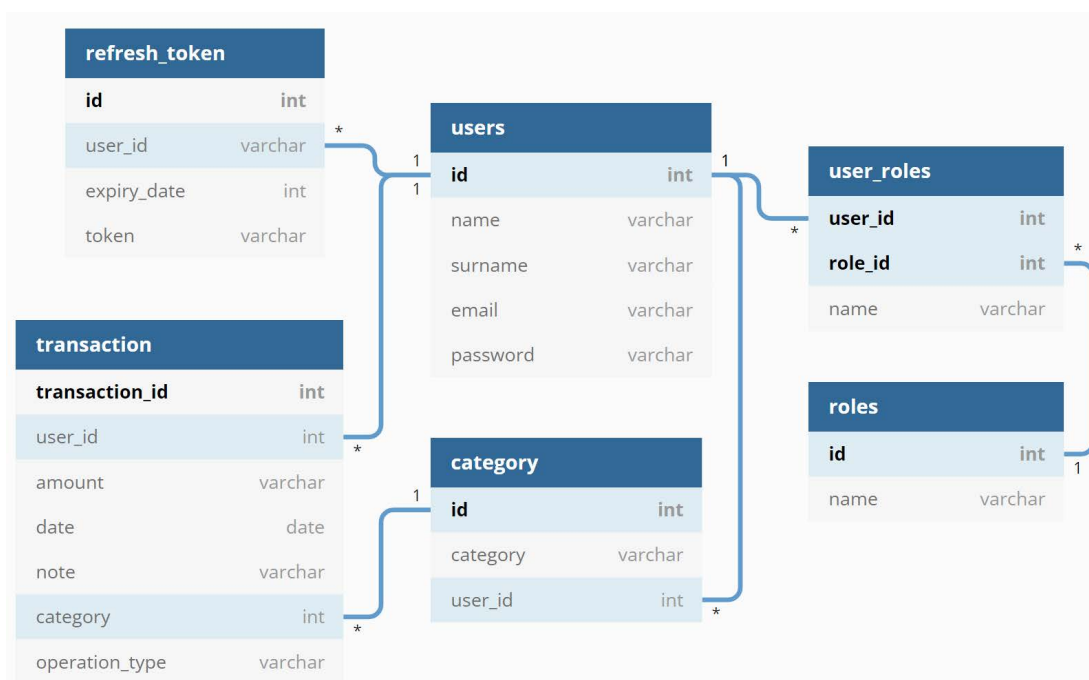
refresh_token

| id | int |
|---|---|
| user_id | varchar |
| expiry_date | int |
| token | varchar |

users

| id | int |
|---|---|
| name | varchar |
| surname | varchar |
| email | varchar |
| password | varchar |

user_roles

| user_id | int |
|---|---|
| role_id | int |
| name | varchar |

transaction

| transaction_id | int |
|---|---|
| user_id | int |
| amount | varchar |
| date | date |
| note | varchar |
| category | int |
| operation_type | varchar |

category

| id | int |
|---|---|
| category | varchar |
| user_id | int |

roles

| id | int |
|---|---|
| name | varchar |

*
1
1
1
*
*
*
1
*
*
1